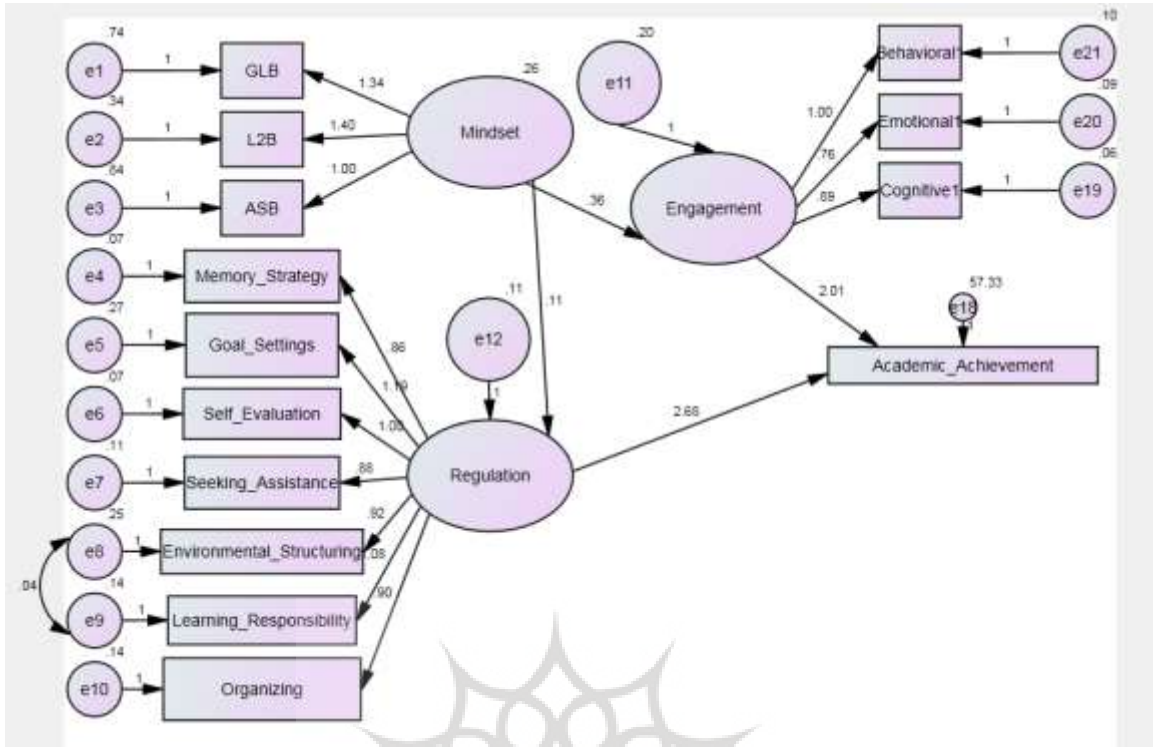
.74
e1
1
GLB
1.34
.26
.20
e11
.10
Behavioral1
1
e21
.34
e2
1
L2B
1.40
Mindset
1
1.00
Emotional1
1
e20
.09
.64
e3
1
ASB
1.00
.76
.06
.36
Engagement
.69
Cognitive1
1
e19
.07
e4
1
Memory_Strategy
57.33
.11
.11
2.01
e18
1
.27
e5
1
Goal_Settings
.86
e12
Academic_Achievement
1.19
1
.07
e6
1
Self_Evaluation
1.00
2.68
.11
e7
1
Seeking_Assistance
.88
Regulation
.25
.92
e8
1
Environmental_Structuring
.08
.04
.14
e9
1
Learning_Responsibility
.90
.14
e10
1
Organizing